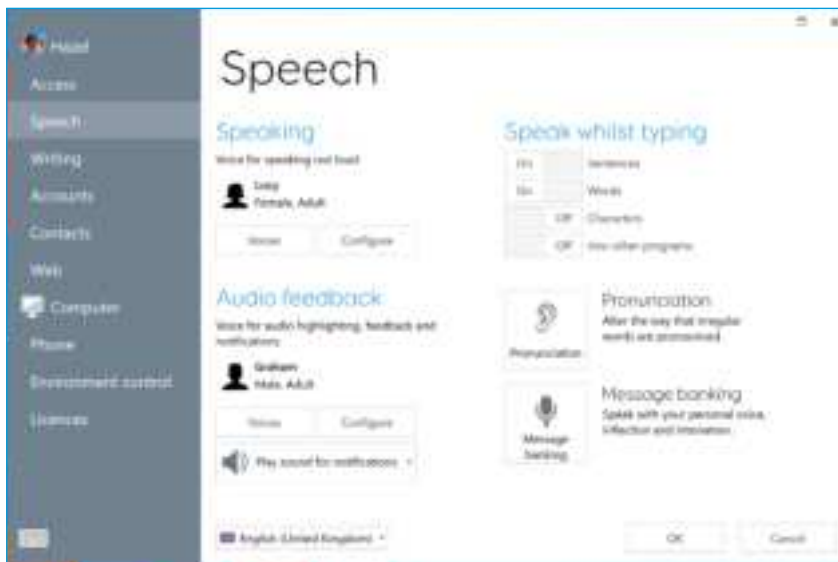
Hazel
Access
Speech
Writing
Accounts
Contacts
Web
Computer
Phone
Environment control
Licences

Speech

Speaking
Voice for speaking text load
Lucy
Female, Adult
Voices
Configure

Audio feedback
Voice for audio highlighting, feedback and notifications
Graham
Male, Adult
Voices
Configure
Play sound for notifications

Speak whilst typing
On Sentences
On Words
Off Characters
Off Into other programs

Pronunciation
Pronunciation
Alter the way that irregular words are pronounced

Message banking
Message banking
Speak with your personal voice, inflection and intonation

English (United Kingdom)
OK
Cancel